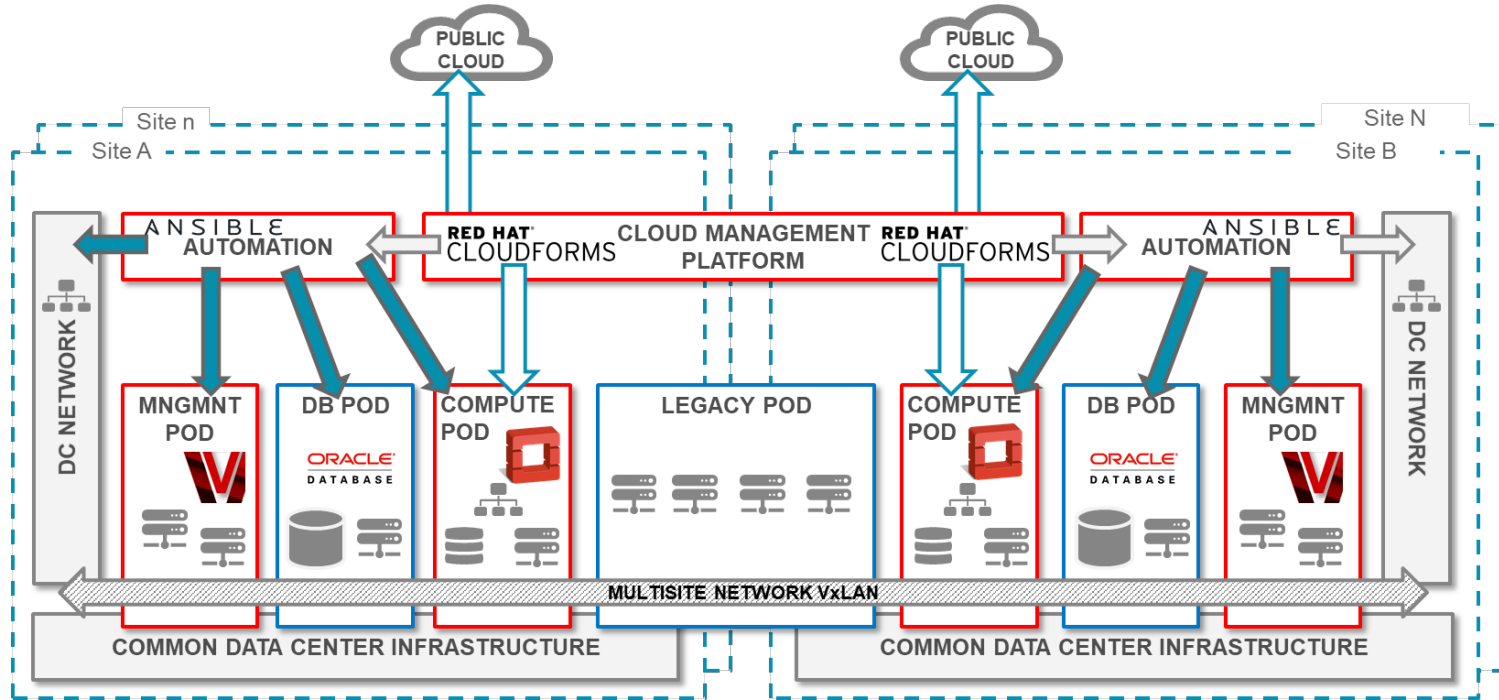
PUBLIC CLOUD

PUBLIC CLOUD

Site n

Site A

Site N

Site B

ANSIBLE AUTOMATION

RED HAT® CLOUDFORMS

CLOUD MANAGEMENT PLATFORM

RED HAT® CLOUDFORMS

ANSIBLE AUTOMATION

DC NETWORK

MNGMNT POD

DB POD

ORACLE® DATABASE

COMPUTE POD

LEGACY POD

COMPUTE POD

DB POD

ORACLE® DATABASE

MNGMNT POD

DC NETWORK

MULTISITE NETWORK VxLAN

COMMON DATA CENTER INFRASTRUCTURE

COMMON DATA CENTER INFRASTRUCTURE